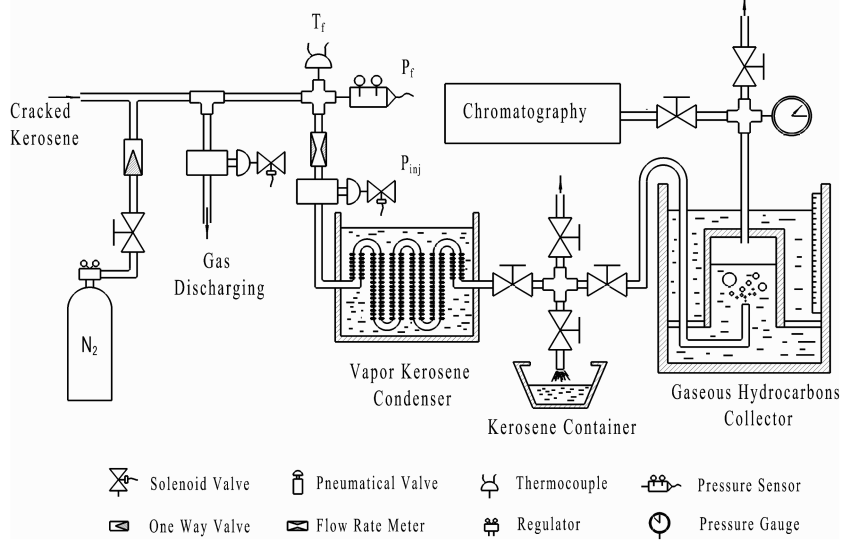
$T_f$

$P_f$

Cracked Kerosene

Chromatography

$P_{inj}$

Gas Discharging

$N_2$

Vapor Kerosene Condenser

Kerosene Container

Gaseous Hydrocarbons Collector

Solenoid Valve
Pneumatical Valve
Thermocouple
Pressure Sensor
One Way Valve
Flow Rate Meter
Regulator
Pressure Gauge